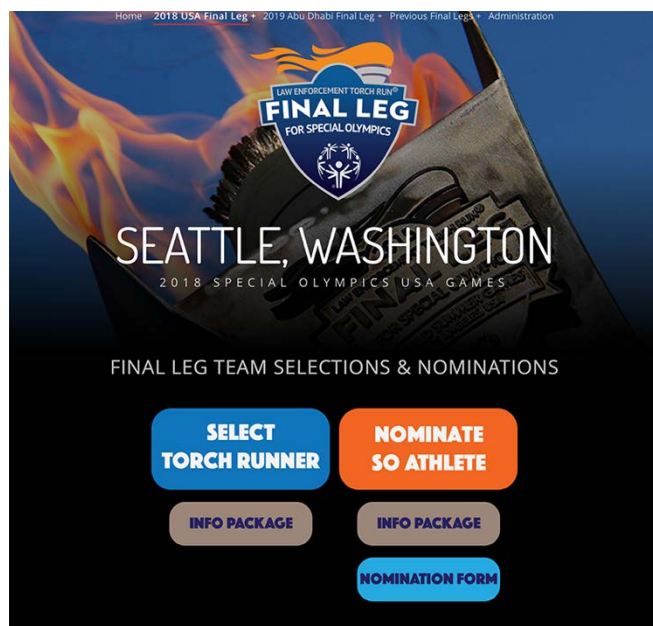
Home 2018 USA Final Leg + 2019 Abu Dhabi Final Leg + Previous Final Legs + Administration

LAW ENFORCEMENT TORCH RUN® FINAL LEG FOR SPECIAL OLYMPICS

SEATTLE, WASHINGTON
2018 SPECIAL OLYMPICS USA GAMES

FINAL LEG TEAM SELECTIONS & NOMINATIONS

SELECT TORCH RUNNER

NOMINATE SO ATHLETE

INFO PACKAGE

INFO PACKAGE

NOMINATION FORM